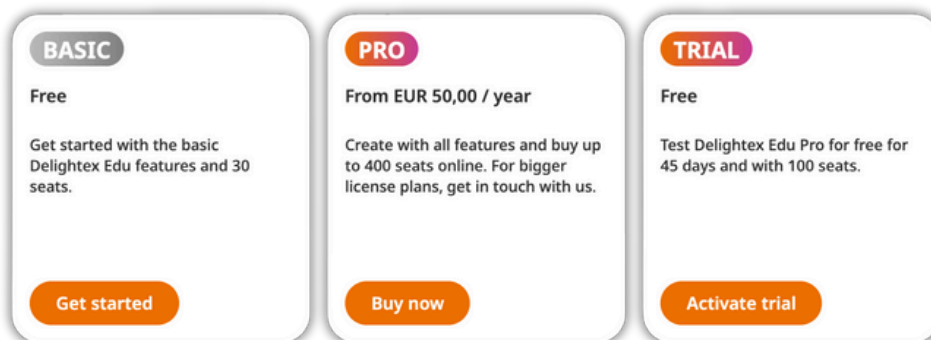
BASIC

Free

Get started with the basic Delightex Edu features and 30 seats.

Get started

PRO

From EUR 50,00 / year

Create with all features and buy up to 400 seats online. For bigger license plans, get in touch with us.

Buy now

TRIAL

Free

Test Delightex Edu Pro for free for 45 days and with 100 seats.

Activate trial